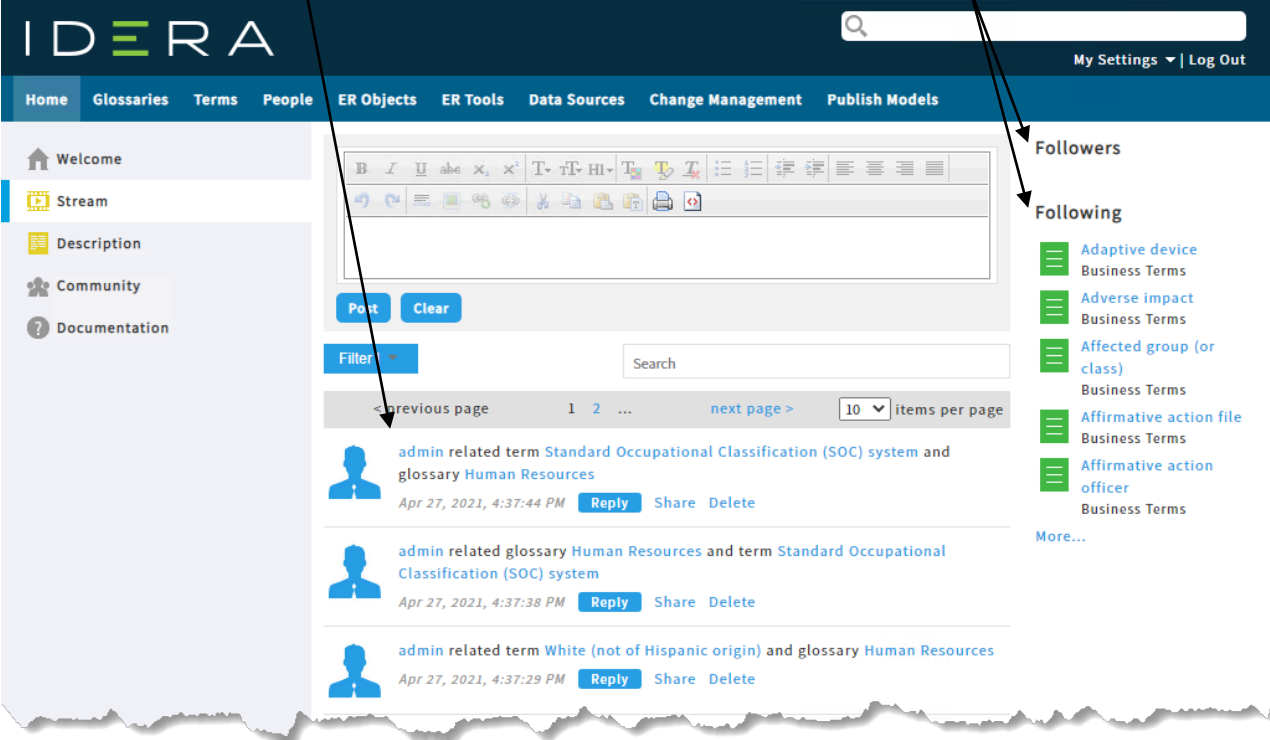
IDERA

My Settings | Log Out

Home Glossaries Terms People ER Objects ER Tools Data Sources Change Management Publish Models

Welcome
Stream
Description
Community
Documentation

Post Clear

Filter

Search

< previous page 1 2 ... next page > 10 items per page

admin related term Standard Occupational Classification (SOC) system and glossary Human Resources
Apr 27, 2021, 4:37:44 PM Reply Share Delete

admin related glossary Human Resources and term Standard Occupational Classification (SOC) system
Apr 27, 2021, 4:37:38 PM Reply Share Delete

admin related term White (not of Hispanic origin) and glossary Human Resources
Apr 27, 2021, 4:37:29 PM Reply Share Delete

Followers

Following

Adaptive device
Business Terms
Adverse impact
Business Terms
Affected group (or class)
Business Terms
Affirmative action file
Business Terms
Affirmative action officer
Business Terms
More...